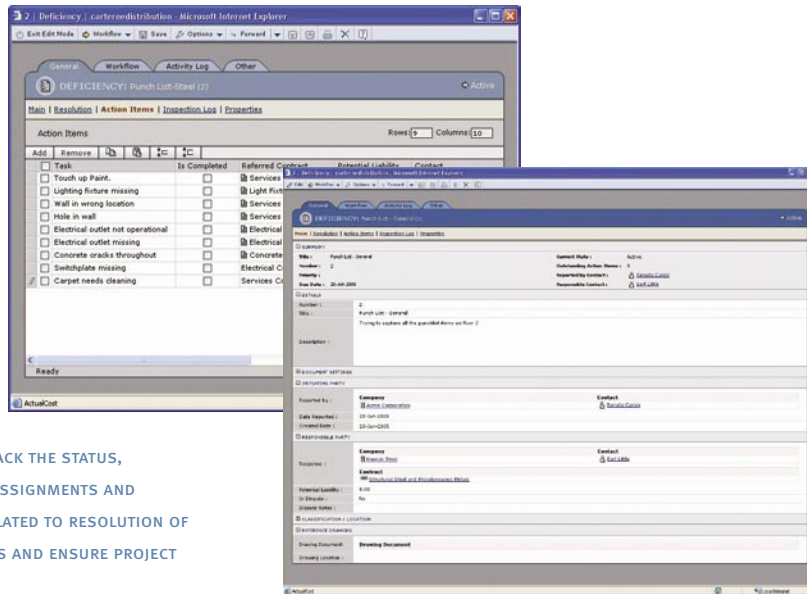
2 | Deficiency | carterredistribution - Microsoft Internet Explorer

Exit Edit Mode | Workflow | Save | Options | Forward | X

General | Workflow | Activity Log | Other

DEFICIENCY: Punch List-Steel (2)

Active

Main | Resolution | Action Items | Inspection Log | Properties

Action Items

Rows: 9 Columns: 10

Add | Remove

| Task | Is Completed | Referred Contract | Potential Liability | Contact |
|---|---|---|---|---|
| Touch up Paint. | | Services | | |
| Lighting fixture missing | | Light Fixt | | |
| Wall in wrong location | | Services | | |
| Hole in wall | | Services | | |
| Electrical outlet not operational | | Electrical | | |
| Electrical outlet missing | | Electrical | | |
| Concrete cracks throughout | | Concrete | | |
| Switchplate missing | | Electrical C | | |
| Carpet needs cleaning | | Services C | | |

Ready

ActualCost

ACK THE STATUS,
SSIGNMENTS AND
LATED TO RESOLUTION OF
S AND ENSURE PROJECT

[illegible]

General | Workflow | Activity Log | Other

DEFICIENCY: Punch List - General (2)

Active

Main | Resolution | Action Items | Inspection Log | Properties

SUMMARY

Title: Punch List - General
Number: 2
Priority:
Due Date: 20-Jul-2005
Current State: Active
Outstanding Action Items: 1
Reported by Contact: Renata Costa
Responsible Contact: Earl Little

DETAILS

Number: 2
Title: Punch List - General
Description: Trying to capture all the punchlist items on floor 2

DOCUMENT SETTINGS

INITIATING PARTY

Reported By: Company Acme Corporation Contact Renata Costa
Date Reported: 20-Jun-2005
Created Date: 20-Jun-2005

RESPONSIBLE PARTY

Response: Company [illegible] Steel Contact Earl Little
Contract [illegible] Structural Steel and Miscellaneous Metals
Potential Liability: 0.00
In Dispute: No
Dispute Notes:

CLASSIFICATION / LOCATION

REFERENCE DRAWINGS

Drawing Document: Drawing Document
Drawing Location:

ActualCost

Local intranet